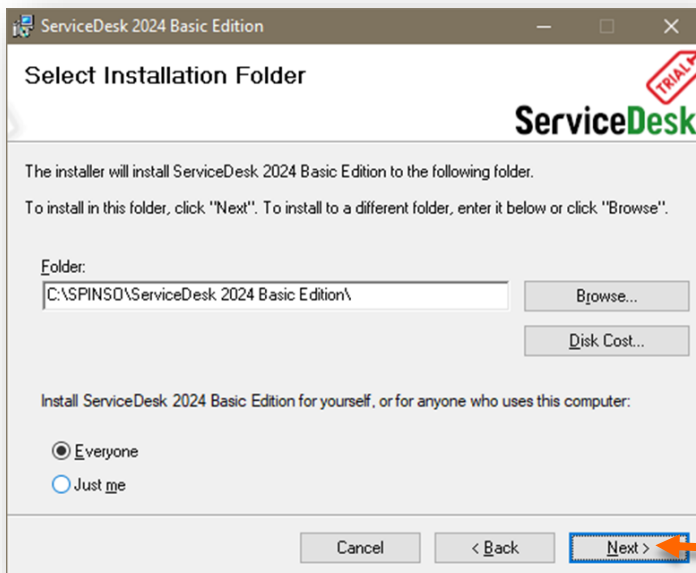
ServiceDesk 2024 Basic Edition

Select Installation Folder

TRIAL

ServiceDesk

The installer will install ServiceDesk 2024 Basic Edition to the following folder.

To install in this folder, click "Next". To install to a different folder, enter it below or click "Browse".

Folder:

C:\SPINSO\ServiceDesk 2024 Basic Edition\

Browse...

Disk Cost...

Install ServiceDesk 2024 Basic Edition for yourself, or for anyone who uses this computer:

Everyone

Just me

Cancel

< Back

Next >